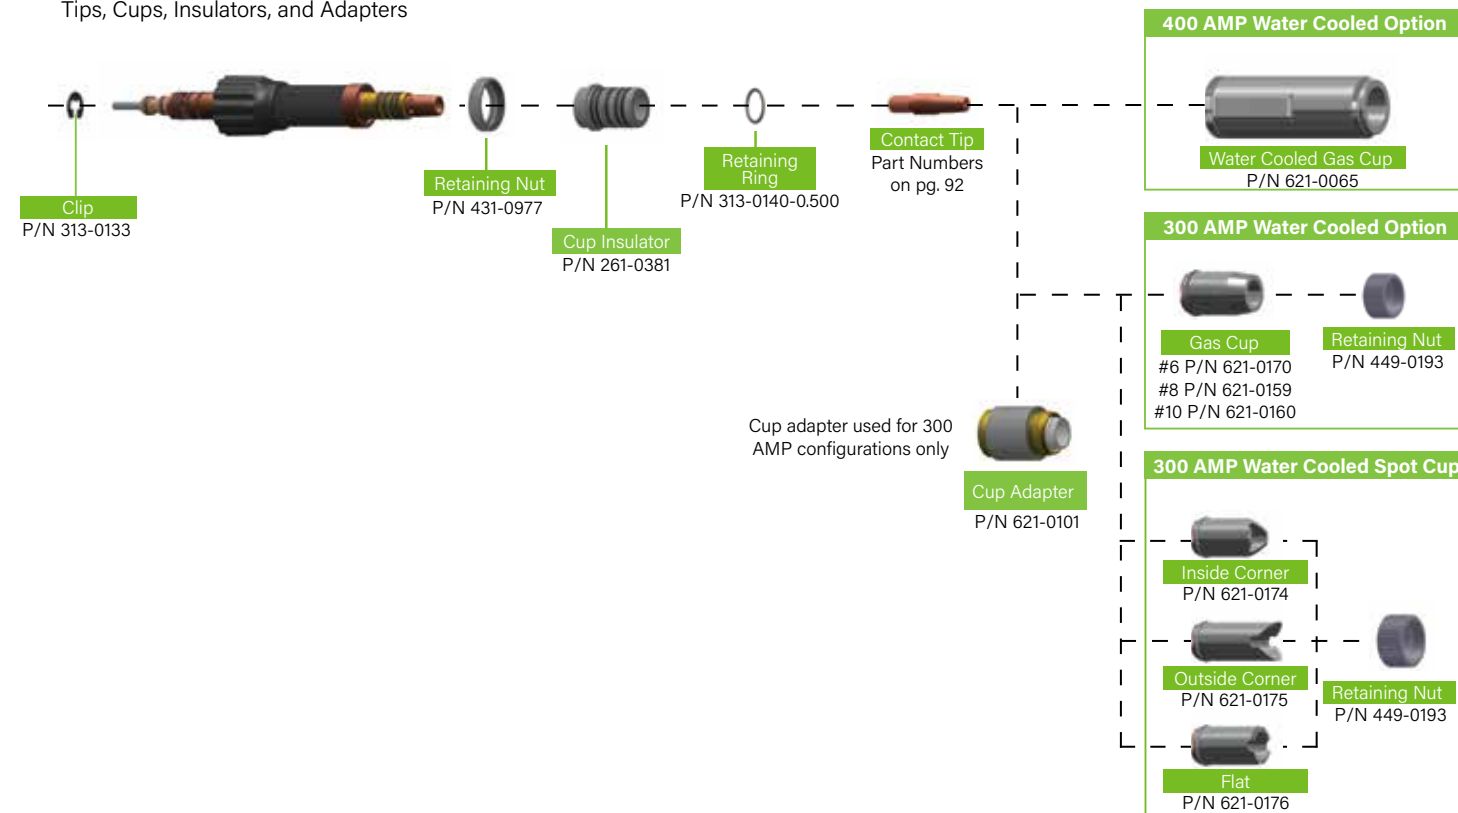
Tips, Cups, Insulators, and Adapters

Clip
P/N 313-0133

Retaining Nut
P/N 431-0977

Cup Insulator
P/N 261-0381

Retaining Ring
P/N 313-0140-0.500

Contact Tip
Part Numbers on pg. 92

400 AMP Water Cooled Option

Water Cooled Gas Cup
P/N 621-0065

300 AMP Water Cooled Option

Gas Cup
#6 P/N 621-0170
#8 P/N 621-0159
#10 P/N 621-0160

Retaining Nut
P/N 449-0193

Cup adapter used for 300 AMP configurations only

Cup Adapter
P/N 621-0101

300 AMP Water Cooled Spot Cup

Inside Corner
P/N 621-0174

Outside Corner
P/N 621-0175

Retaining Nut
P/N 449-0193

Flat
P/N 621-0176